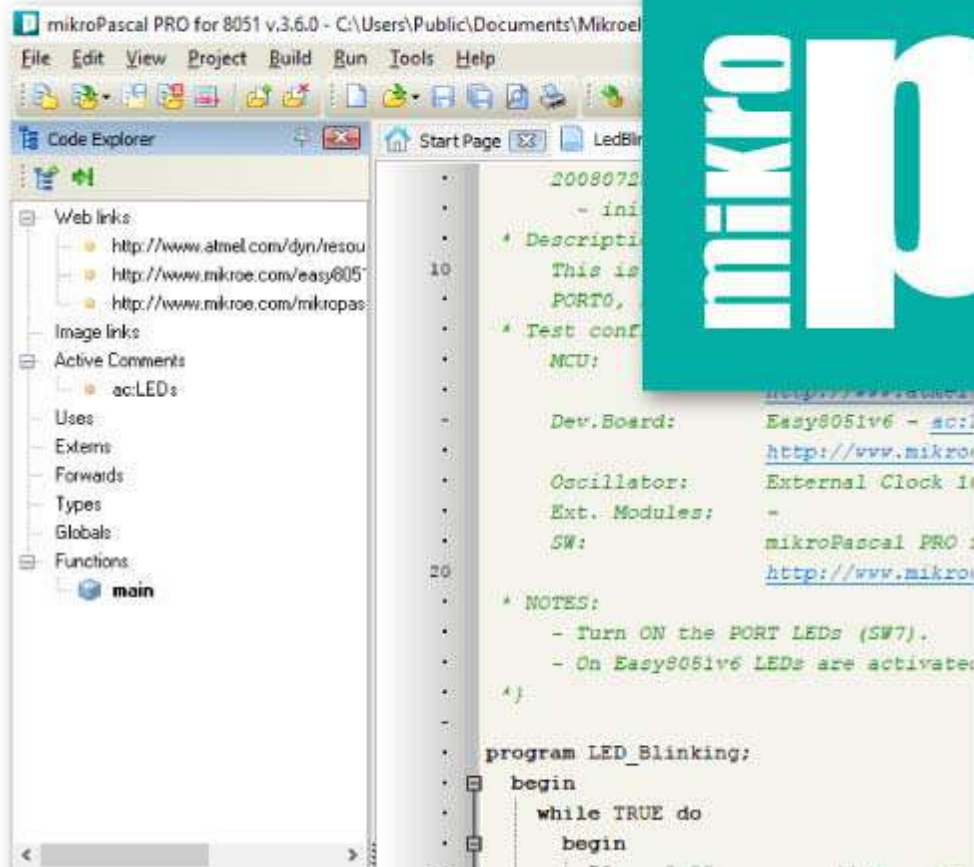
mikroPascal PRO for 8051 v.3.6.0 - C:\Users\Public\Documents\Mikroel

File Edit View Project Build Run Tools Help

Code Explorer

Start Page LedBlin

Web links
http://www.atmel.com/dyn/resou
http://www.mikroe.com/easy805
http://www.mikroe.com/mikropas
Image links
Active Comments
ac:LEDs
Uses
Externs
Forwards
Types
Globals
Functions
main

2008072
- ini
* Descripti
10 This is
PORT0,
* Test conf
MCU:
Dev.Board: Easy8051v6 - ac:
http://www.mikro
Oscillator: External Clock 1
Ext. Modules: -
SW: mikroPascal PRO
20 http://www.mikro
* NOTES:
- Turn ON the PORT LEDs (SW7).
- On Easy8051v6 LEDs are activate
*)

program LED_Blinking;
begin
while TRUE do
begin

mikro